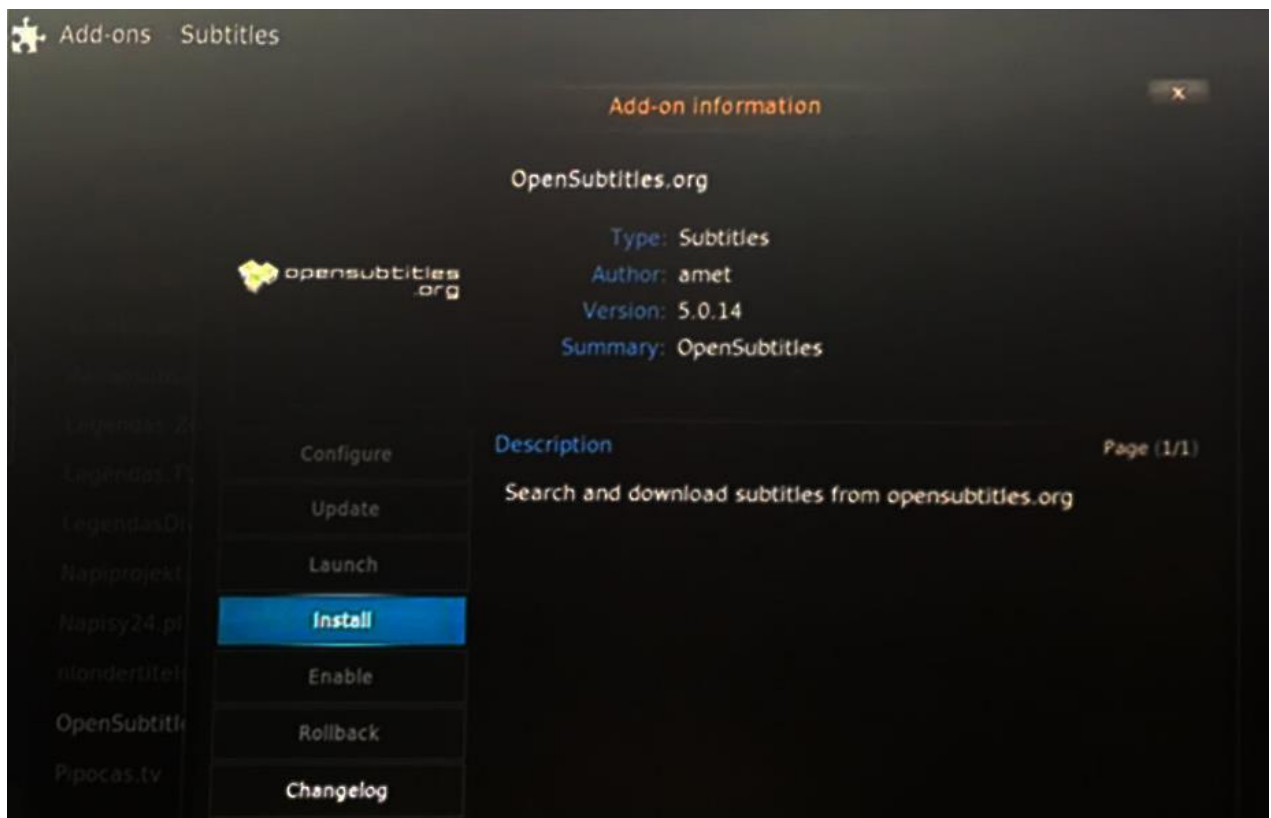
Add-ons Subtitles

Add-on information

x

OpenSubtitles.org

opensubtitles .org

Type: Subtitles
Author: amet
Version: 5.0.14
Summary: OpenSubtitles

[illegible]
Legendas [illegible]
Legendas.T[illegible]
LegendasD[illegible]
Napiprojekt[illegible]
Napisy24.p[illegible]
nlondertitel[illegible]
OpenSubtitl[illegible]
Pipocas.tv

Configure
Update
Launch
Install
Enable
Rollback
Changelog

Description

Page (1/1)

Search and download subtitles from opensubtitles.org